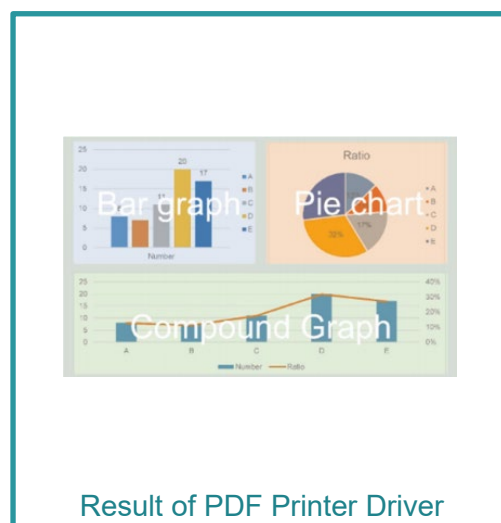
25
20
15
10
5
0

20
17
11

Bar graph

A
B
C
D
E

Number

Ratio

Pie chart

17%
38%

A
B
C
D
E

25
20
15
10
5
0

40%
30%
20%
10%
0%

Compound Graph

A
B
C
D
E

Number
Ratio

Result of PDF Printer Driver